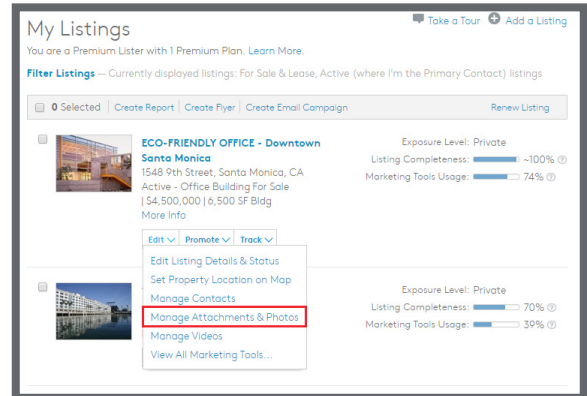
My Listings

Take a Tour Add a Listing

You are a Premium Lister with 1 Premium Plan. Learn More.

Filter Listings — Currently displayed listings: For Sale & Lease, Active (where I'm the Primary Contact) listings

0 Selected | Create Report | Create Flyer | Create Email Campaign | Renew Listing

ECO-FRIENDLY OFFICE - Downtown Santa Monica
1548 9th Street, Santa Monica, CA
Active - Office Building For Sale
| $4,500,000 | 6,500 SF Bldg
More Info

Exposure Level: Private
Listing Completeness: ~100%
Marketing Tools Usage: 74%

Edit | Promote | Track

Edit Listing Details & Status
Set Property Location on Map
Manage Contacts
Manage Attachments & Photos
Manage Videos
View All Marketing Tools...

Exposure Level: Private
Listing Completeness: 70%
Marketing Tools Usage: 39%